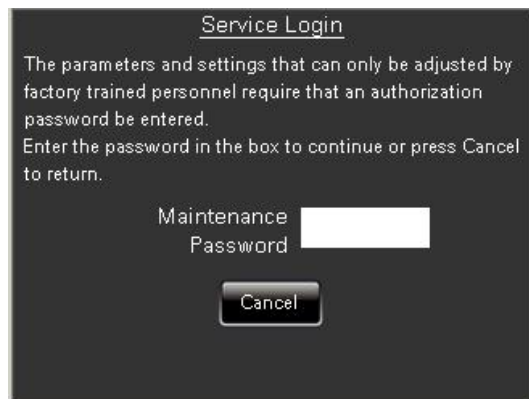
Service Login

The parameters and settings that can only be adjusted by factory trained personnel require that an authorization password be entered.
Enter the password in the box to continue or press Cancel to return.

Maintenance Password

Cancel